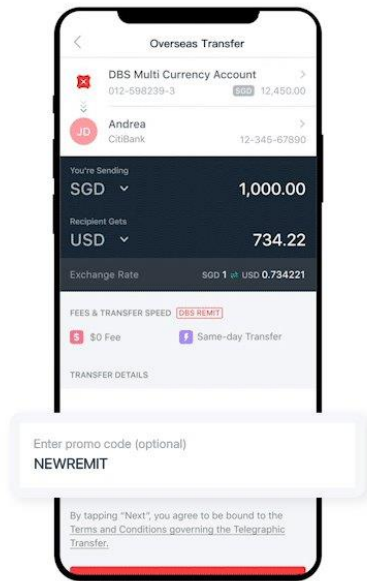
Overseas Transfer

DBS Multi Currency Account
012-598239-3 SGD 12,450.00

JD
Andrea
CitiBank 12-345-67890

You're Sending
SGD 1,000.00

Recipient Gets
USD 734.22

Exchange Rate SGD 1 ⇌ USD 0.734221

FEES & TRANSFER SPEED DBS REMIT
$0 Fee Same-day Transfer

TRANSFER DETAILS

Enter promo code (optional)
NEWREMIT

By tapping "Next", you agree to be bound to the Terms and Conditions governing the Telegraphic Transfer.